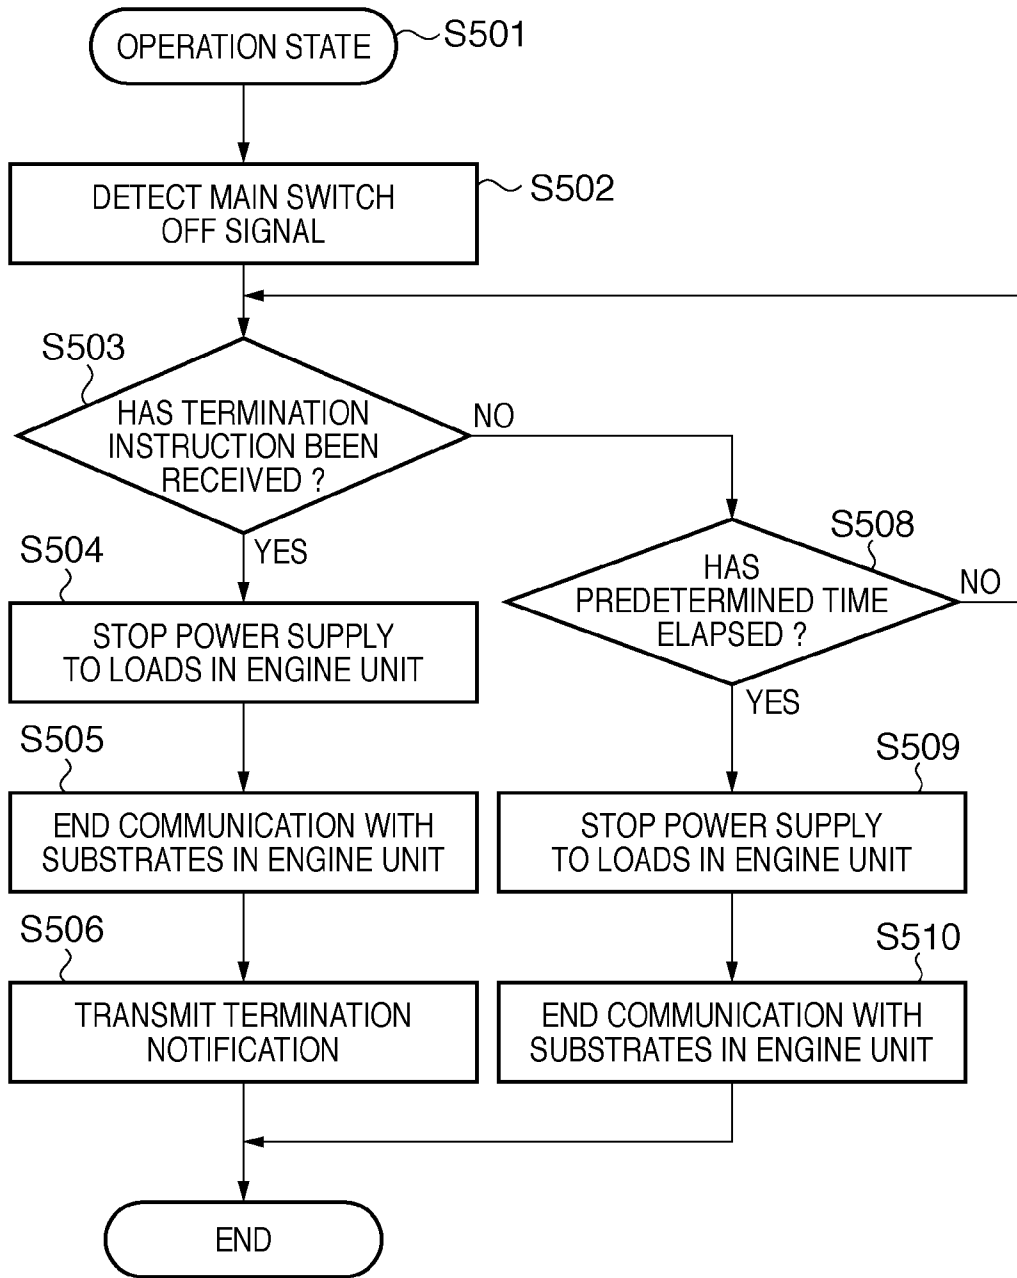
OPERATION STATE
S501

DETECT MAIN SWITCH OFF SIGNAL
S502

S503
HAS TERMINATION INSTRUCTION BEEN RECEIVED ?
NO
YES

S508
HAS PREDETERMINED TIME ELAPSED ?
NO
YES

S504
STOP POWER SUPPLY TO LOADS IN ENGINE UNIT

S505
END COMMUNICATION WITH SUBSTRATES IN ENGINE UNIT

S506
TRANSMIT TERMINATION NOTIFICATION

S509
STOP POWER SUPPLY TO LOADS IN ENGINE UNIT

S510
END COMMUNICATION WITH SUBSTRATES IN ENGINE UNIT

END